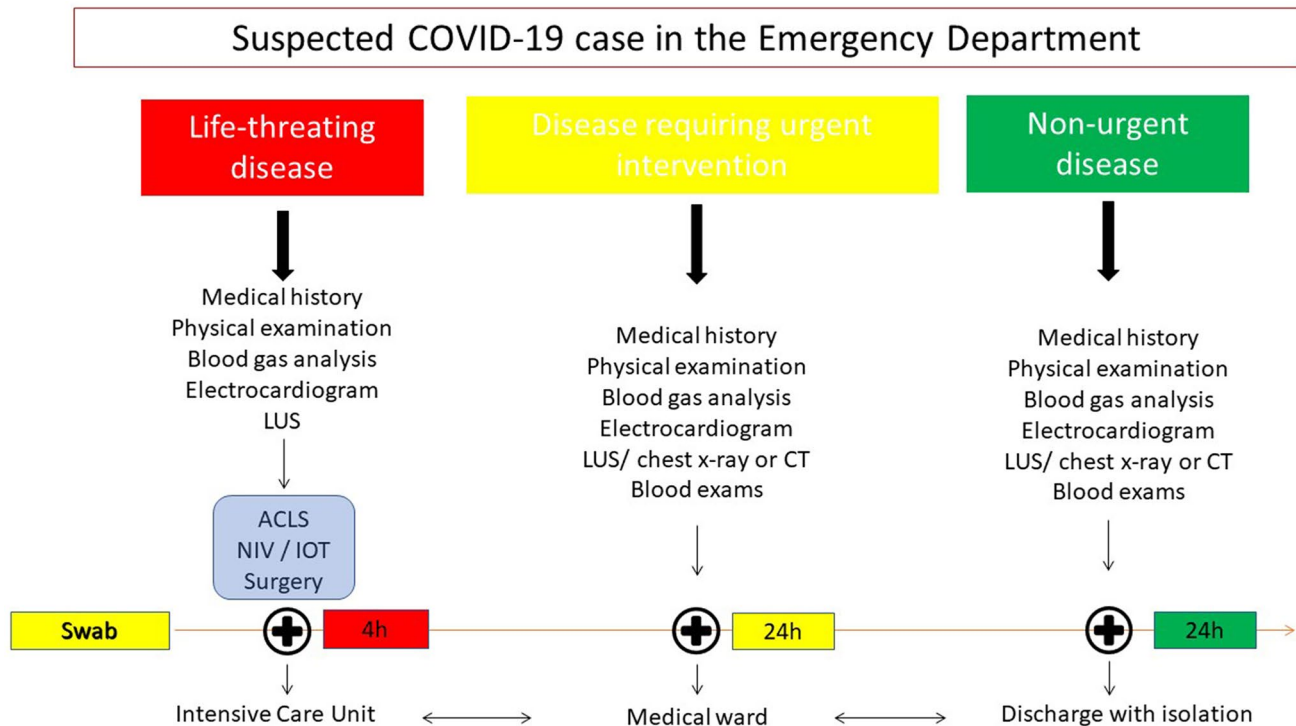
Suspected COVID-19 case in the Emergency Department

Life-threating disease

Disease requiring urgent intervention

Non-urgent disease

Medical history
Physical examination
Blood gas analysis
Electrocardiogram
LUS

ACLS
NIV / IOT
Surgery

Medical history
Physical examination
Blood gas analysis
Electrocardiogram
LUS/ chest x-ray or CT
Blood exams

Medical history
Physical examination
Blood gas analysis
Electrocardiogram
LUS/ chest x-ray or CT
Blood exams

Swab

4h

24h

24h

Intensive Care Unit

Medical ward

Discharge with isolation